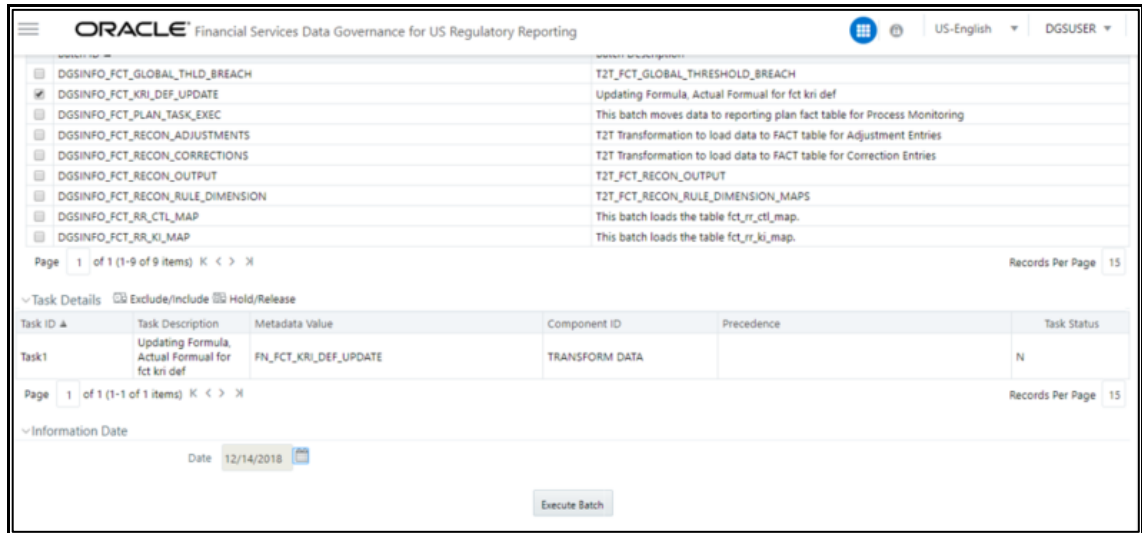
ORACLE Financial Services Data Governance for US Regulatory Reporting

US-English DGSUSER

| Batch ID | Batch Description |
|---|---|
| DGSINFO_FCT_GLOBAL_THLD_BREACH | T2T_FCT_GLOBAL_THRESHOLD_BREACH |
| DGSINFO_FCT_KRI_DEF_UPDATE | Updating Formula, Actual Formual for fct kri def |
| DGSINFO_FCT_PLAN_TASK_EXEC | This batch moves data to reporting plan fact table for Process Monitoring |
| DGSINFO_FCT_RECON_ADJUSTMENTS | T2T Transformation to load data to FACT table for Adjustment Entries |
| DGSINFO_FCT_RECON_CORRECTIONS | T2T Transformation to load data to FACT table for Correction Entries |
| DGSINFO_FCT_RECON_OUTPUT | T2T_FCT_RECON_OUTPUT |
| DGSINFO_FCT_RECON_RULE_DIMENSION | T2T_FCT_RECON_RULE_DIMENSION_MAPS |
| DGSINFO_FCT_RR_CTL_MAP | This batch loads the table fct_rr_ctl_map. |
| DGSINFO_FCT_RR_KI_MAP | This batch loads the table fct_rr_ki_map. |

Page 1 of 1 (1-9 of 9 items) K < > >I Records Per Page 15

Task Details Exclude/Include Hold/Release

| Task ID ▲ | Task Description | Metadata Value | Component ID | Precedence | Task Status |
|---|---|---|---|---|---|
| Task1 | Updating Formula, Actual Formual for fct kri def | FN_FCT_KRI_DEF_UPDATE | TRANSFORM DATA | | N |

Page 1 of 1 (1-1 of 1 items) K < > >I Records Per Page 15

Information Date

Date 12/14/2018

Execute Batch